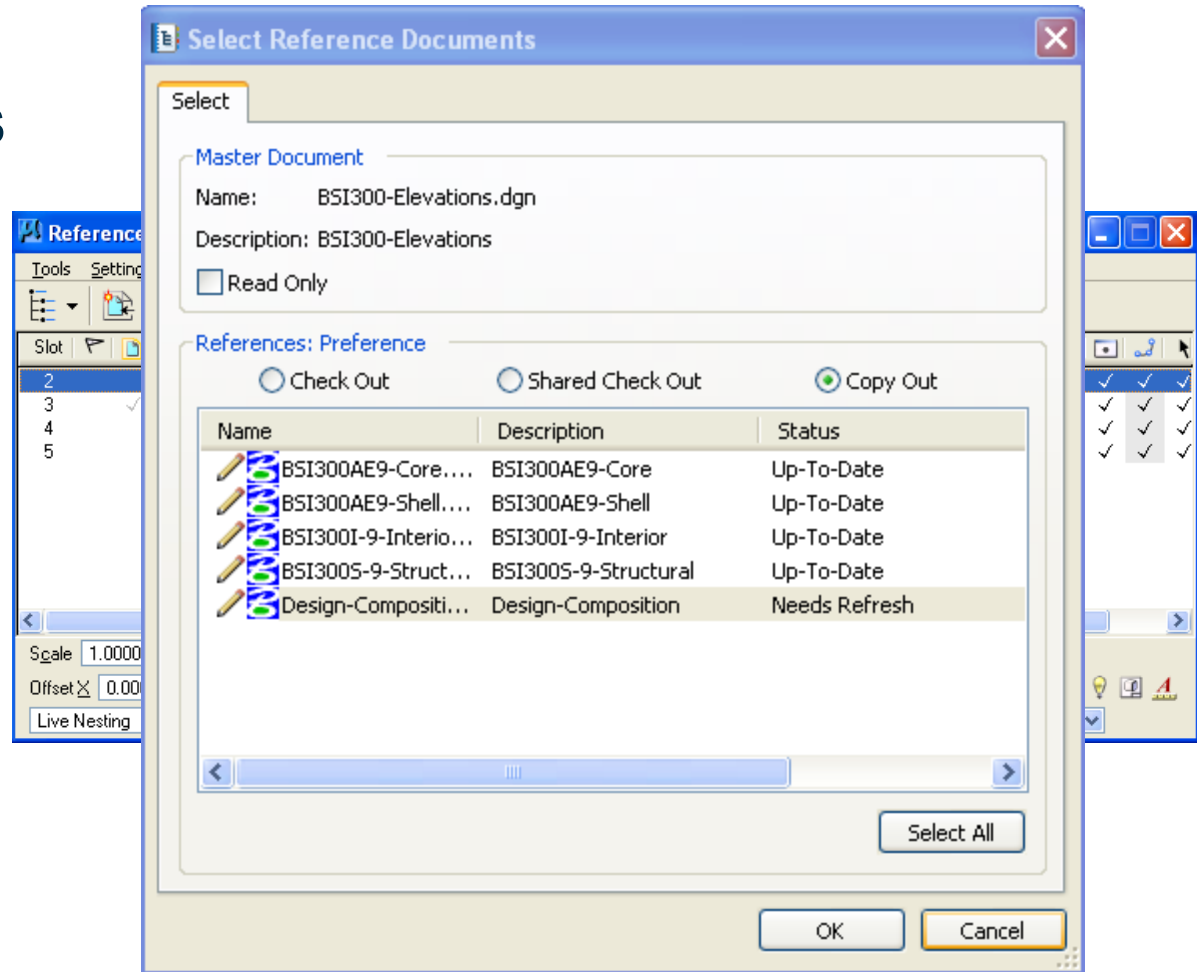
Select Reference Documents

Select

Master Document

Name: BSI300-Elevations.dgn

Description: BSI300-Elevations

Read Only

References: Preference

Check Out Shared Check Out Copy Out

| Name | Description | Status |
|---|---|---|
| BSI300AE9-Core.... | BSI300AE9-Core | Up-To-Date |
| BSI300AE9-Shell.... | BSI300AE9-Shell | Up-To-Date |
| BSI300I-9-Interio... | BSI300I-9-Interior | Up-To-Date |
| BSI300S-9-Struct... | BSI300S-9-Structural | Up-To-Date |
| Design-Compositi... | Design-Composition | Needs Refresh |

Select All

OK Cancel

Reference

Tools Setting

Slot

2
3
4
5

Scale 1.0000

Offset X 0.00

Live Nesting